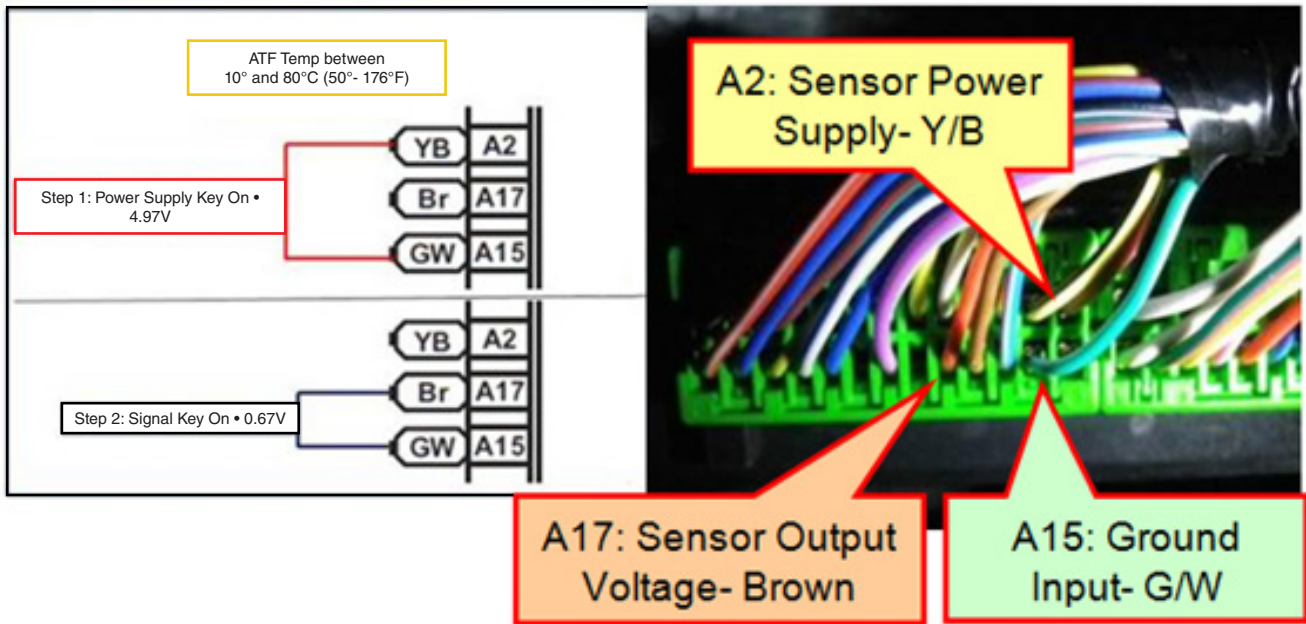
ATF Temp between 10° and 80°C (50°- 176°F)

Step 1: Power Supply Key On • 4.97V

| YB | A2 |
|---|---|
| Br | A17 |
| GW | A15 |

| YB | A2 |
|---|---|
| Br | A17 |
| GW | A15 |

Step 2: Signal Key On • 0.67V

A2: Sensor Power Supply- Y/B

A17: Sensor Output Voltage- Brown

A15: Ground Input- G/W